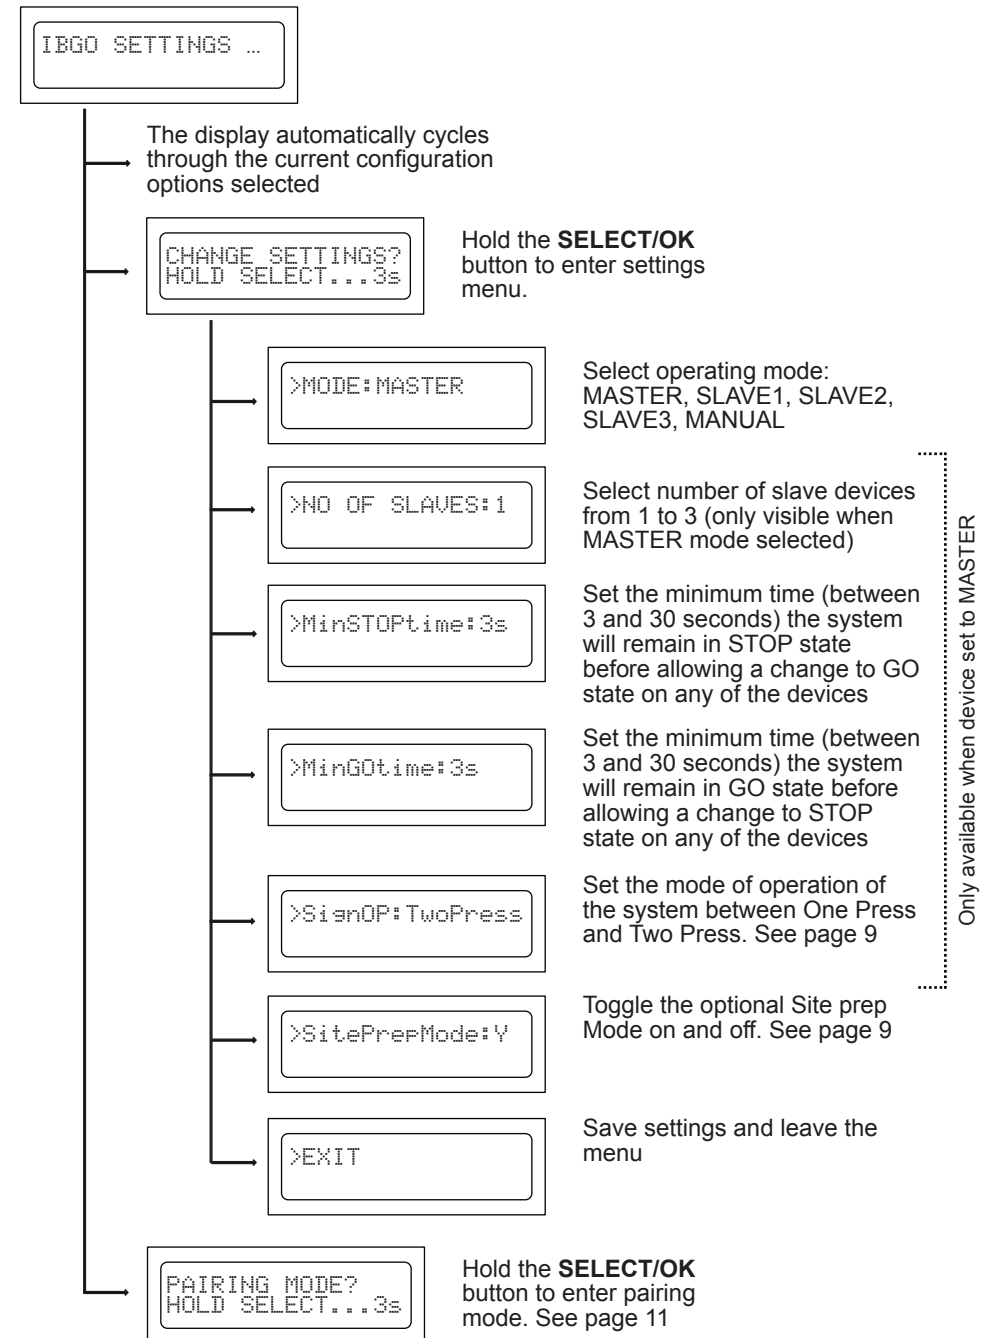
IBGO SETTINGS …

The display automatically cycles through the current configuration options selected

CHANGE SETTINGS?
HOLD SELECT...3s

Hold the **SELECT/OK** button to enter settings menu.

>MODE:MASTER

Select operating mode: MASTER, SLAVE1, SLAVE2, SLAVE3, MANUAL

>NO OF SLAVES:1

Select number of slave devices from 1 to 3 (only visible when MASTER mode selected)

>MinSTOPtime:3s

Set the minimum time (between 3 and 30 seconds) the system will remain in STOP state before allowing a change to GO state on any of the devices

>MinGOtime:3s

Set the minimum time (between 3 and 30 seconds) the system will remain in GO state before allowing a change to STOP state on any of the devices

>SignOP:TwoPress

Set the mode of operation of the system between One Press and Two Press. See page 9

Only available when device set to MASTER

>SitePrepMode:Y

Toggle the optional Site prep Mode on and off. See page 9

>EXIT

Save settings and leave the menu

PAIRING MODE?
HOLD SELECT...3s

Hold the **SELECT/OK** button to enter pairing mode. See page 11